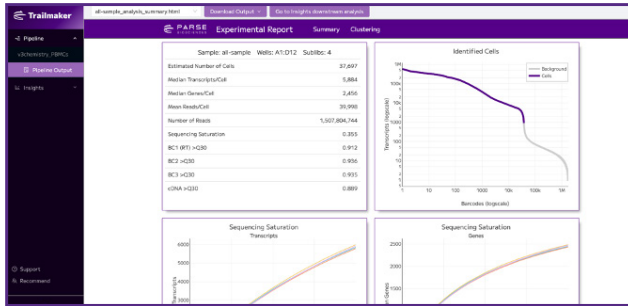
Trailmaker

all-sample_analysis_summary.html

Download Output

Go to Insights downstream analysis

Pipeline

eScMetaMny_PBMCs

Pipeline Output

Insights

Support

Recommend

PARSE BIOSCIENCES

Experimental Report

Summary

Clustering

Sample: all-sample Wells: A1:D12 Sublibs: 4

| | |
|---|---|
| Estimated Number of Cells | 37,697 |
| Median Transcripts/Cell | 5,884 |
| Median Genes/Cell | 2,456 |
| Mean Reads/Cell | 39,998 |
| Number of Reads | 1,507,804,744 |
| Sequencing Saturation | 0.355 |
| BC1 (RT) >Q30 | 0.912 |
| BC2 >Q30 | 0.956 |
| BC3 >Q30 | 0.935 |
| cDNA >Q30 | 0.889 |

Identified Cells

Background

Cells

Transcripts (log scale)

1M 100k 10k 1000 100 10 1

1 10 100 1000 10k 100k 1M

Barcodes (log scale)

Sequencing Saturation

Transcripts

6000 5000 4000

Transcripts

Sequencing Saturation

Genes

2500 2000 1500

Genes